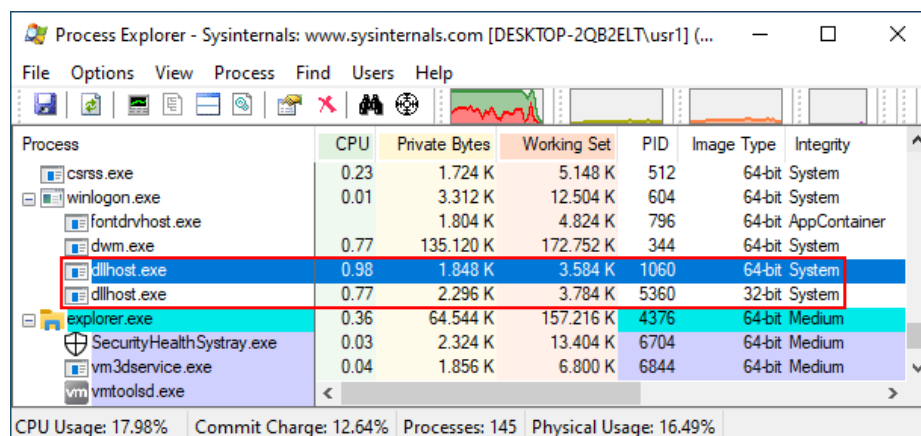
Process Explorer - Sysinternals: www.sysinternals.com [DESKTOP-2QB2ELT\usr1] (...

File Options View Process Find Users Help

| Process | CPU | Private Bytes | Working Set | PID | Image Type | Integrity |
|---|---|---|---|---|---|---|
| csrss.exe | 0.23 | 1.724 K | 5.148 K | 512 | 64-bit | System |
| winlogon.exe | 0.01 | 3.312 K | 12.504 K | 604 | 64-bit | System |
| fontdrvhost.exe | | 1.804 K | 4.824 K | 796 | 64-bit | AppContainer |
| dwm.exe | 0.77 | 135.120 K | 172.752 K | 344 | 64-bit | System |
| dllhost.exe | 0.98 | 1.848 K | 3.584 K | 1060 | 64-bit | System |
| dllhost.exe | 0.77 | 2.296 K | 3.784 K | 5360 | 32-bit | System |
| explorer.exe | 0.36 | 64.544 K | 157.216 K | 4376 | 64-bit | Medium |
| SecurityHealthSystray.exe | 0.03 | 2.324 K | 13.404 K | 6704 | 64-bit | Medium |
| vm3dservice.exe | 0.04 | 1.856 K | 6.800 K | 6844 | 64-bit | Medium |
| vmtoolsd.exe | | | | | | |

CPU Usage: 17.98% Commit Charge: 12.64% Processes: 145 Physical Usage: 16.49%